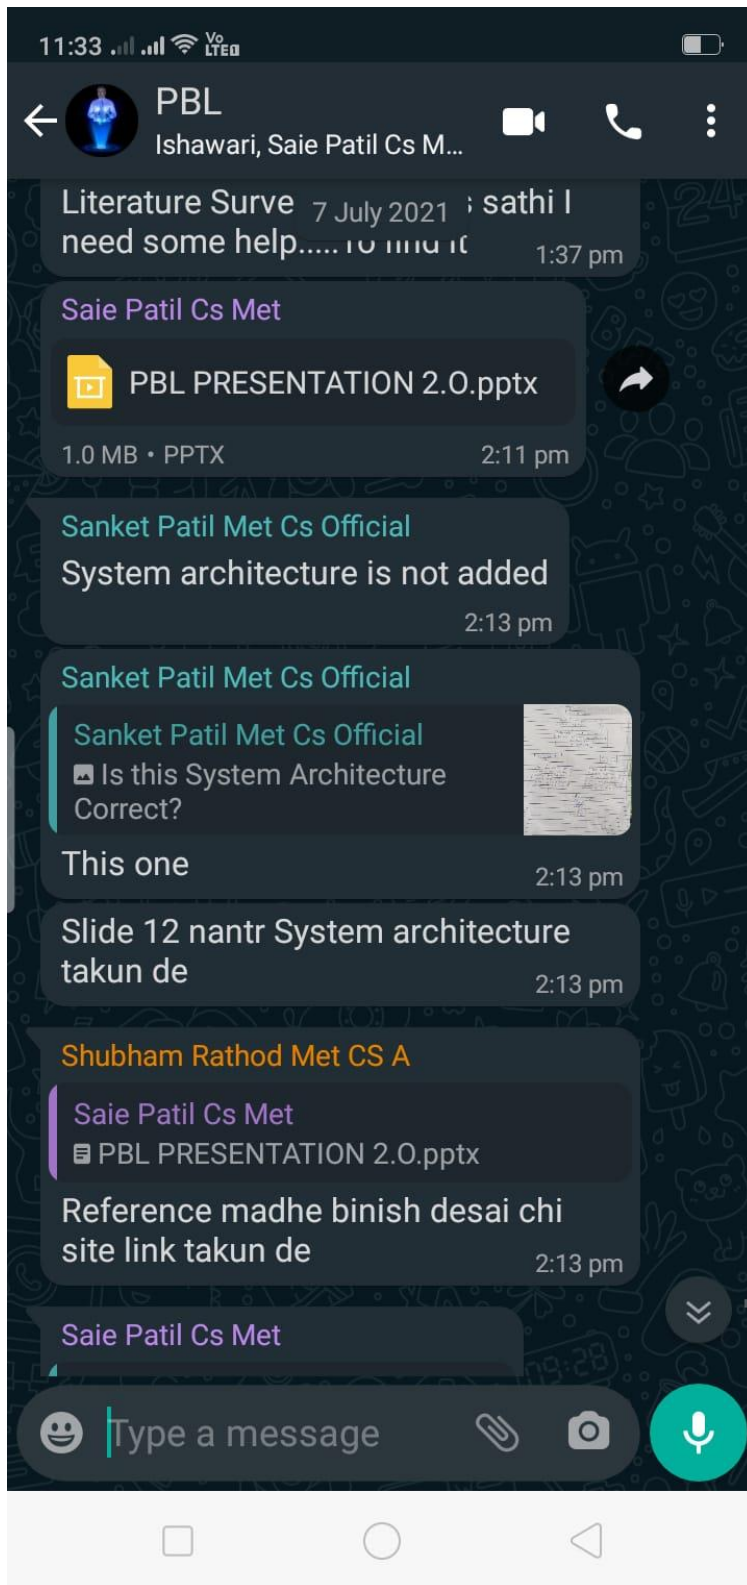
11:33 Vo LTE

PBL
Ishawari, Saie Patil Cs M...

Literature Surve 7 July 2021 sathi I need some help..... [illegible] 1:37 pm

Saie Patil Cs Met
PBL PRESENTATION 2.0.pptx
1.0 MB • PPTX 2:11 pm

Sanket Patil Met Cs Official
System architecture is not added 2:13 pm

Sanket Patil Met Cs Official
Sanket Patil Met Cs Official
Is this System Architecture Correct?
This one 2:13 pm

Slide 12 nantr System architecture takun de 2:13 pm

Shubham Rathod Met CS A
Saie Patil Cs Met
PBL PRESENTATION 2.0.pptx
Reference madhe binish desai chi site link takun de 2:13 pm

Saie Patil Cs Met

Type a message